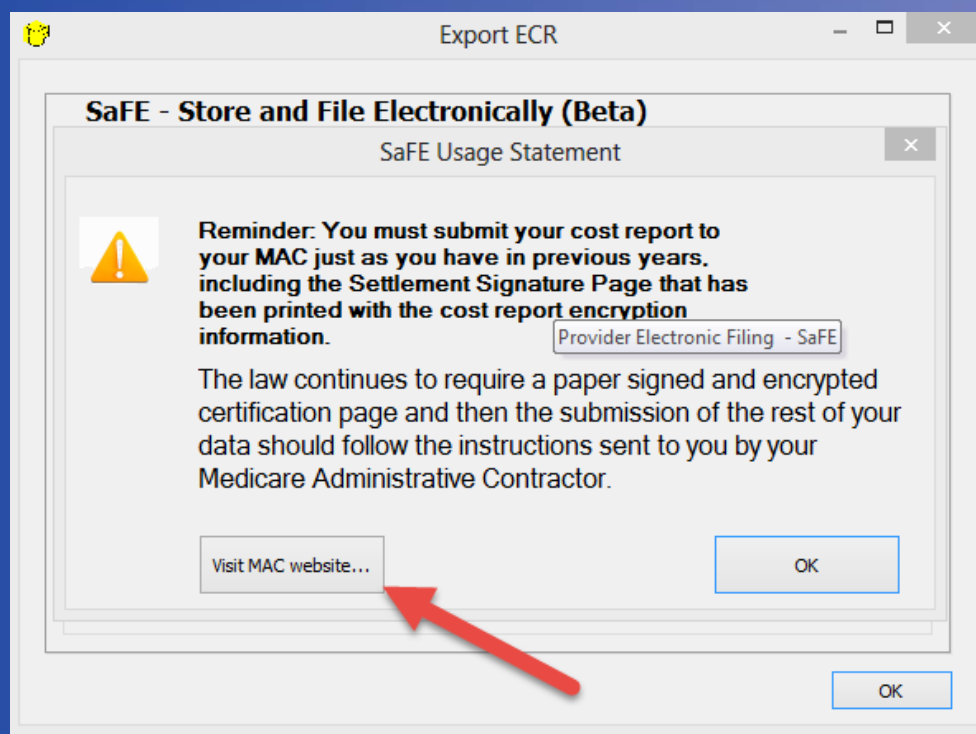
Export ECR

SaFE - Store and File Electronically (Beta)

SaFE Usage Statement

Reminder: You must submit your cost report to your MAC just as you have in previous years, including the Settlement Signature Page that has been printed with the cost report encryption information.

Provider Electronic Filing - SaFE

The law continues to require a paper signed and encrypted certification page and then the submission of the rest of your data should follow the instructions sent to you by your Medicare Administrative Contractor.

Visit MAC website...

OK

OK